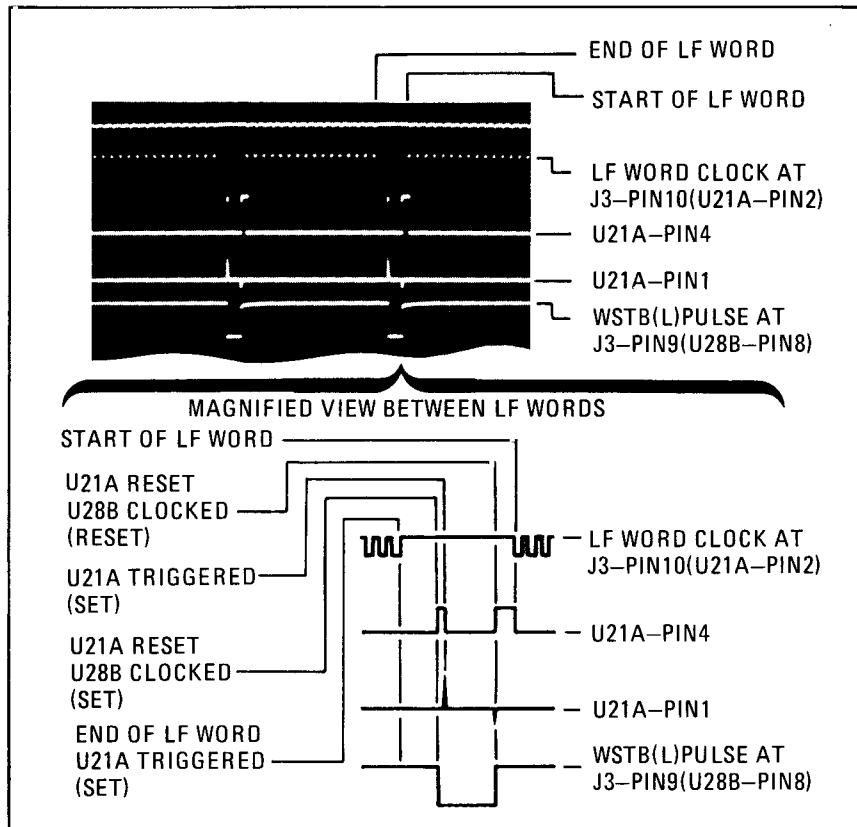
END OF LF WORD

START OF LF WORD

LF WORD CLOCK AT J3–PIN10(U21A–PIN2)

U21A–PIN4

U21A–PIN1

WSTB(L)PULSE AT J3–PIN9(U28B–PIN8)

MAGNIFIED VIEW BETWEEN LF WORDS

START OF LF WORD

U21A RESET
U28B CLOCKED
(RESET)

U21A TRIGGERED
(SET)

U21A RESET
U28B CLOCKED
(SET)

END OF LF WORD
U21A TRIGGERED
(SET)

LF WORD CLOCK AT J3–PIN10(U21A–PIN2)

U21A–PIN4

U21A–PIN1

WSTB(L)PULSE AT J3–PIN9(U28B–PIN8)